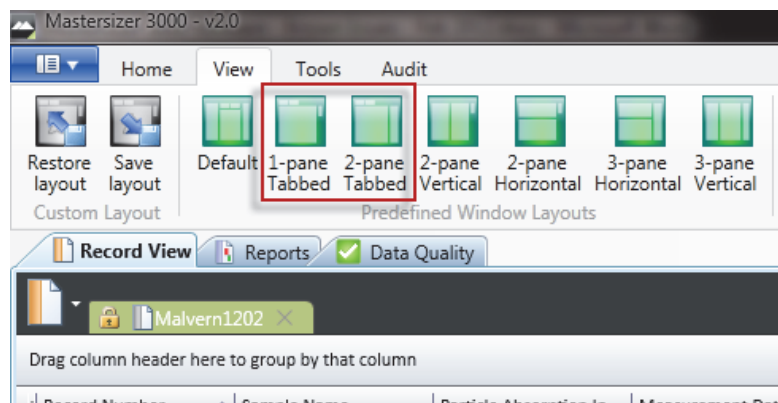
Mastersizer 3000 - v2.0

Home View Tools Audit

Restore layout
Save layout
Custom Layout

Default
1-pane Tabbed
2-pane Tabbed
2-pane Vertical
2-pane Horizontal
3-pane Horizontal
3-pane Vertical
Predefined Window Layouts

Record View Reports Data Quality

Malvern1202

Drag column header here to group by that column

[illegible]